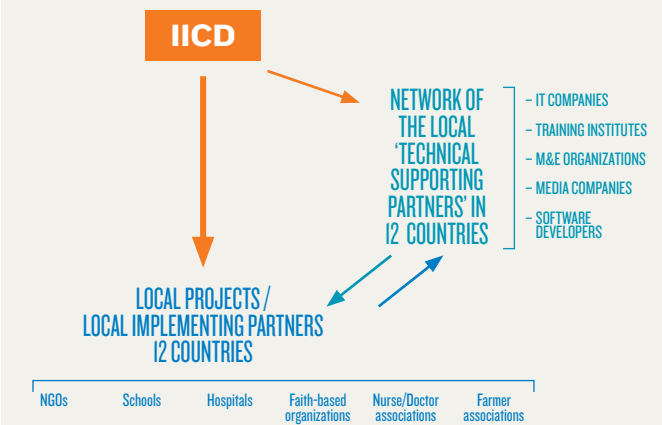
IICD

NETWORK OF THE LOCAL 'TECHNICAL SUPPORTING PARTNERS' IN 12 COUNTRIES

– IT COMPANIES
– TRAINING INSTITUTES
– M&E ORGANIZATIONS
– MEDIA COMPANIES
– SOFTWARE DEVELOPERS

LOCAL PROJECTS / LOCAL IMPLEMENTING PARTNERS 12 COUNTRIES

NGOs
Schools
Hospitals
Faith-based organizations
Nurse/Doctor associations
Farmer associations